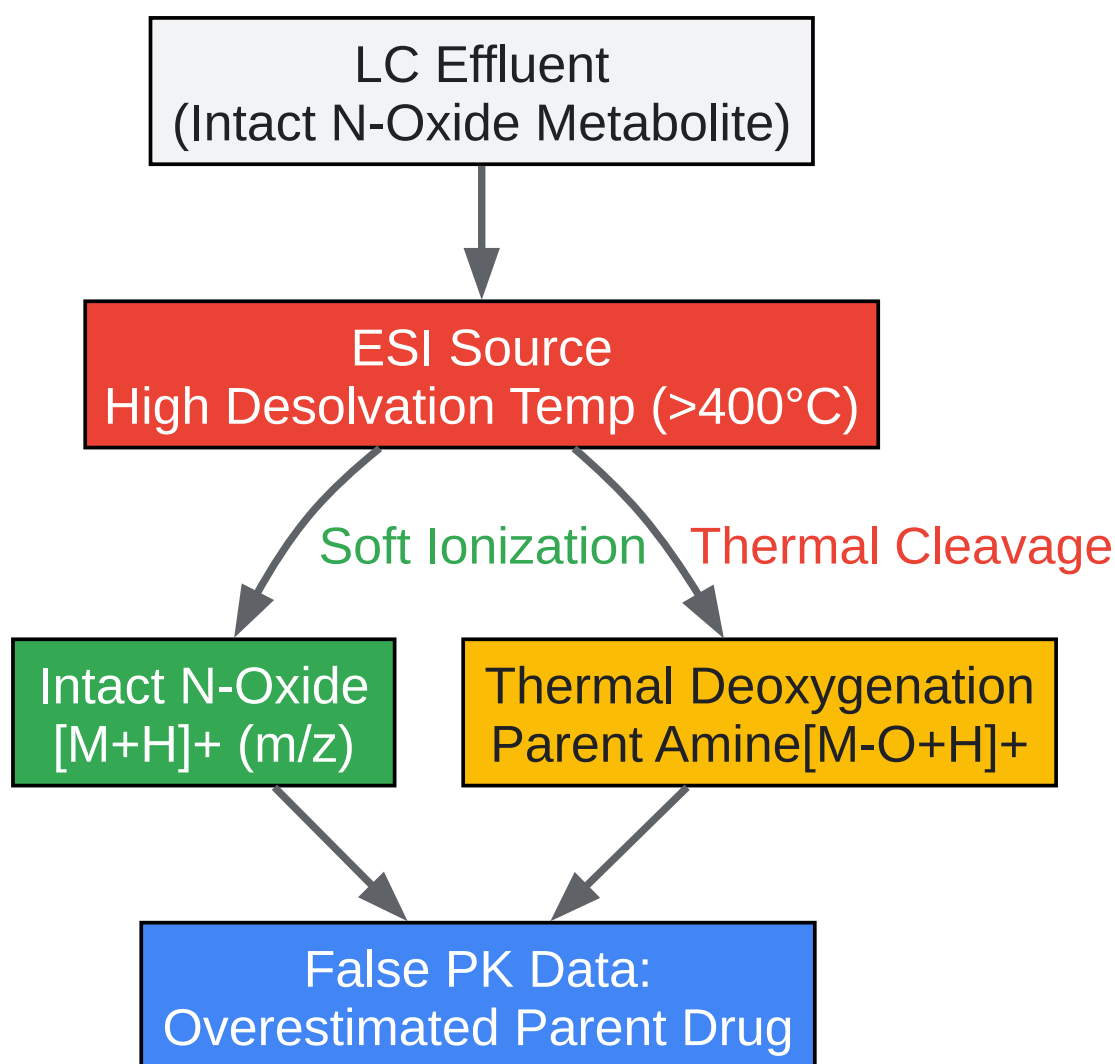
LC Effluent
(Intact N-Oxide Metabolite)

ESI Source
High Desolvation Temp (>400°C)

Soft Ionization

Thermal Cleavage

Intact N-Oxide
[M+H]+ (m/z)

Thermal Deoxygenation
Parent Amine[M-O+H]+

False PK Data:
Overestimated Parent Drug